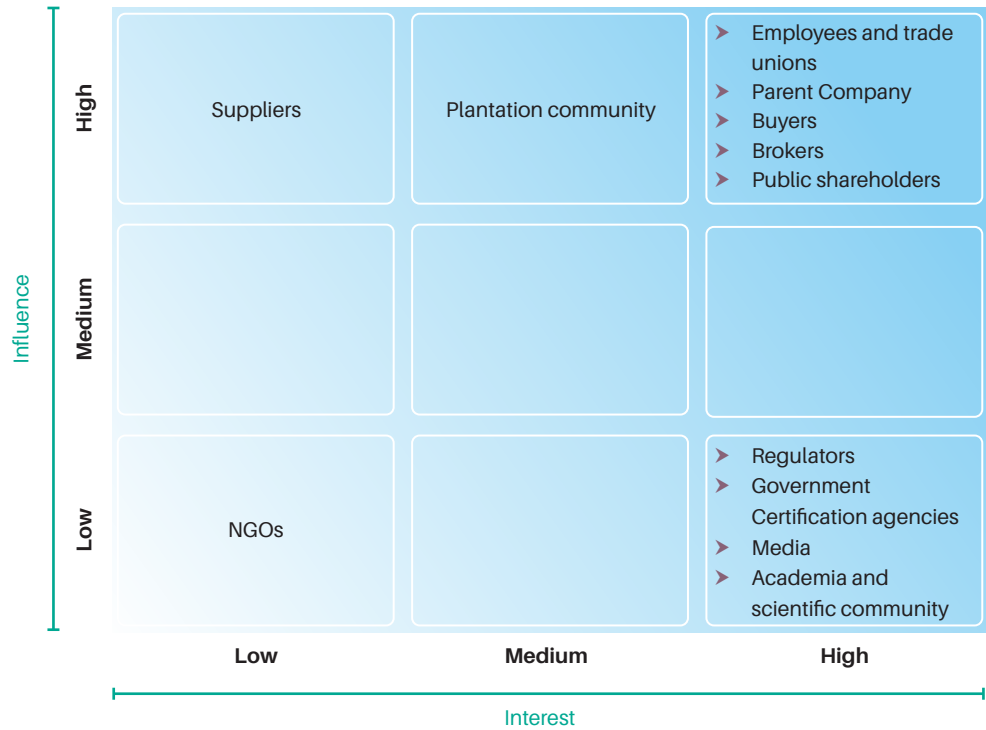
Influence

| | Low | Medium | High |
|---|---|---|---|
| **High** | Suppliers | Plantation community | ➤ Employees and trade unions<br>➤ Parent Company<br>➤ Buyers<br>➤ Brokers<br>➤ Public shareholders |
| **Medium** | | | |
| **Low** | NGOs | | ➤ Regulators<br>➤ Government Certification agencies<br>➤ Media<br>➤ Academia and scientific community |

Interest